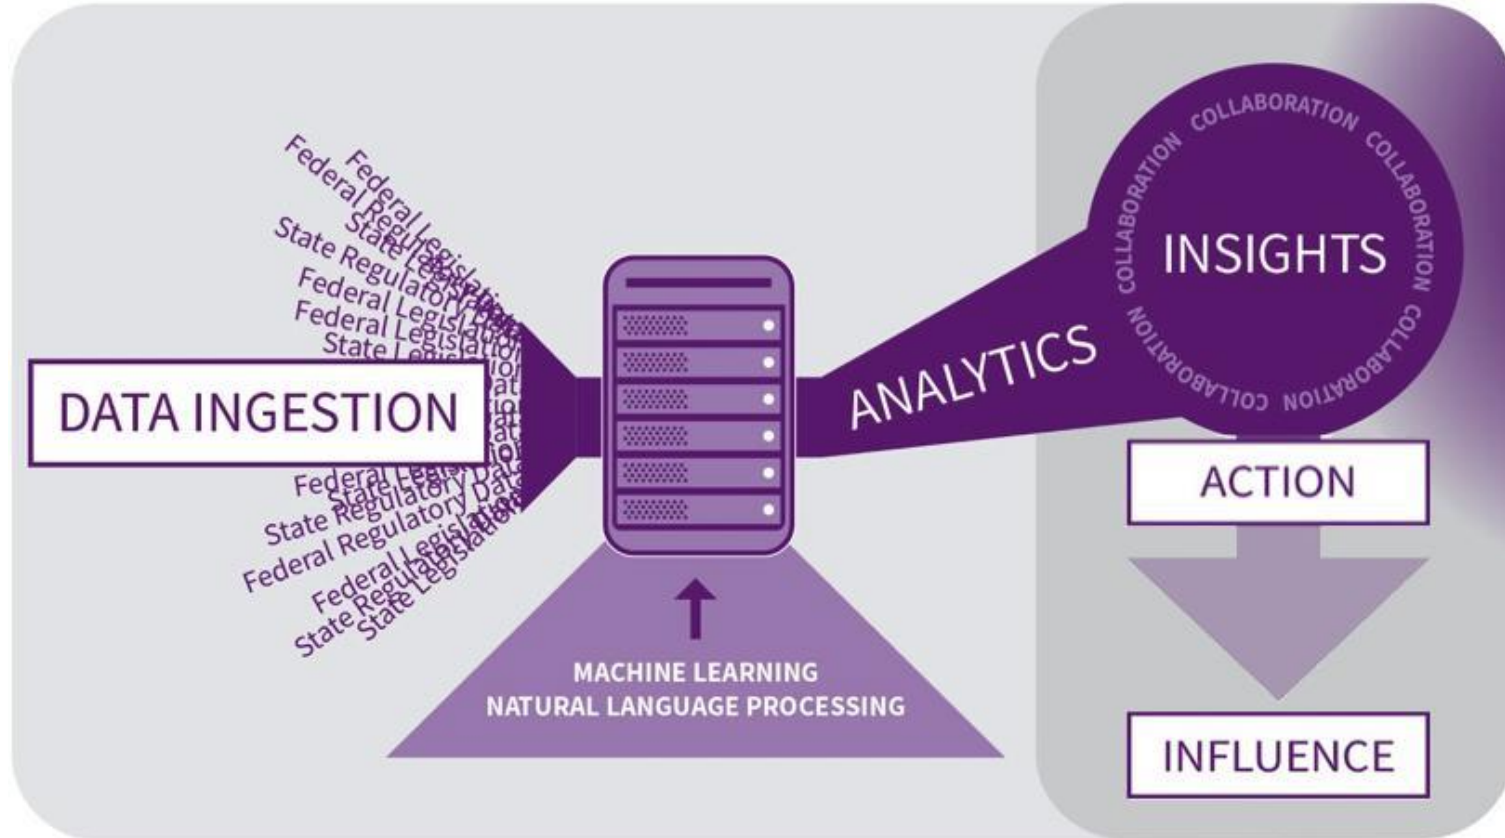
Federal Legislation
Federal Regulatory Data
State Legislation
State Regulatory Data
Federal Legislation
Federal Legislation
State Legislation

DATA INGESTION

Federal Legislation
State Regulatory Data
State Regulatory Data
Federal Regulatory Data
Federal Legislation
State Regulatory Data
State Legislation

MACHINE LEARNING
NATURAL LANGUAGE PROCESSING

ANALYTICS

COLLABORATION COLLABORATION COLLABORATION COLLABORATION COLLABORATION COLLABORATION

INSIGHTS

ACTION

INFLUENCE